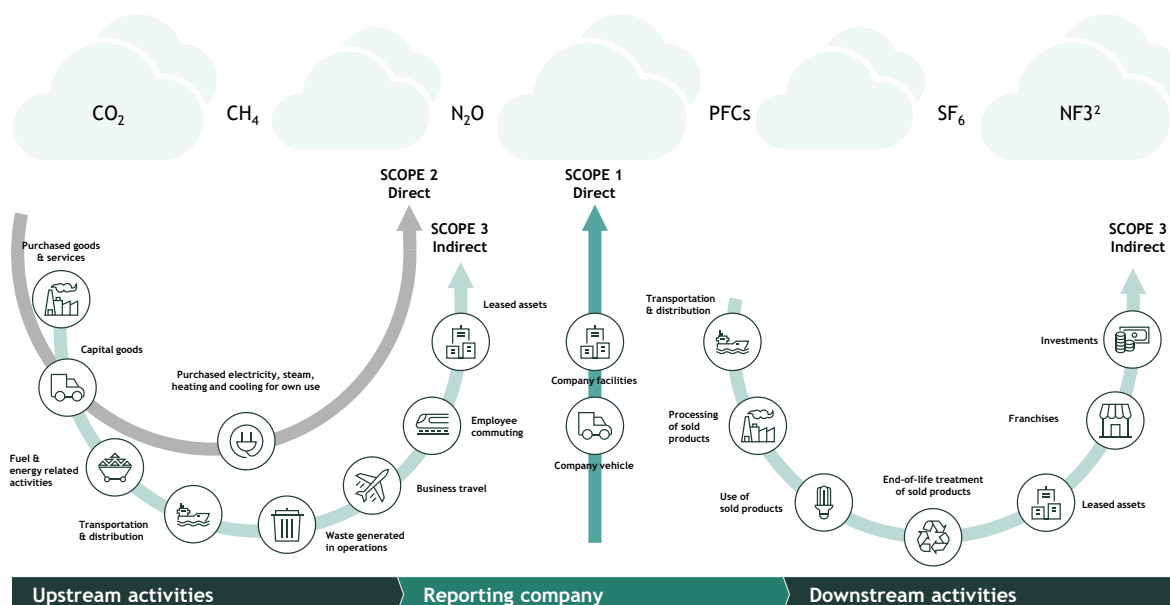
$CO_2$ $CH_4$ $N_2O$ PFCs $SF_6$ NF3²

SCOPE 2
Direct

SCOPE 1
Direct

SCOPE 3
Indirect

SCOPE 3
Indirect

Purchased goods & services

Capital goods

Purchased electricity, steam, heating and cooling for own use

Fuel & energy related activities

Transportation & distribution

Waste generated in operations

Business travel

Employee commuting

Leased assets

Company facilities

Company vehicle

Transportation & distribution

Processing of sold products

Use of sold products

End-of-life treatment of sold products

Leased assets

Franchises

Investments

Upstream activities

Reporting company

Downstream activities